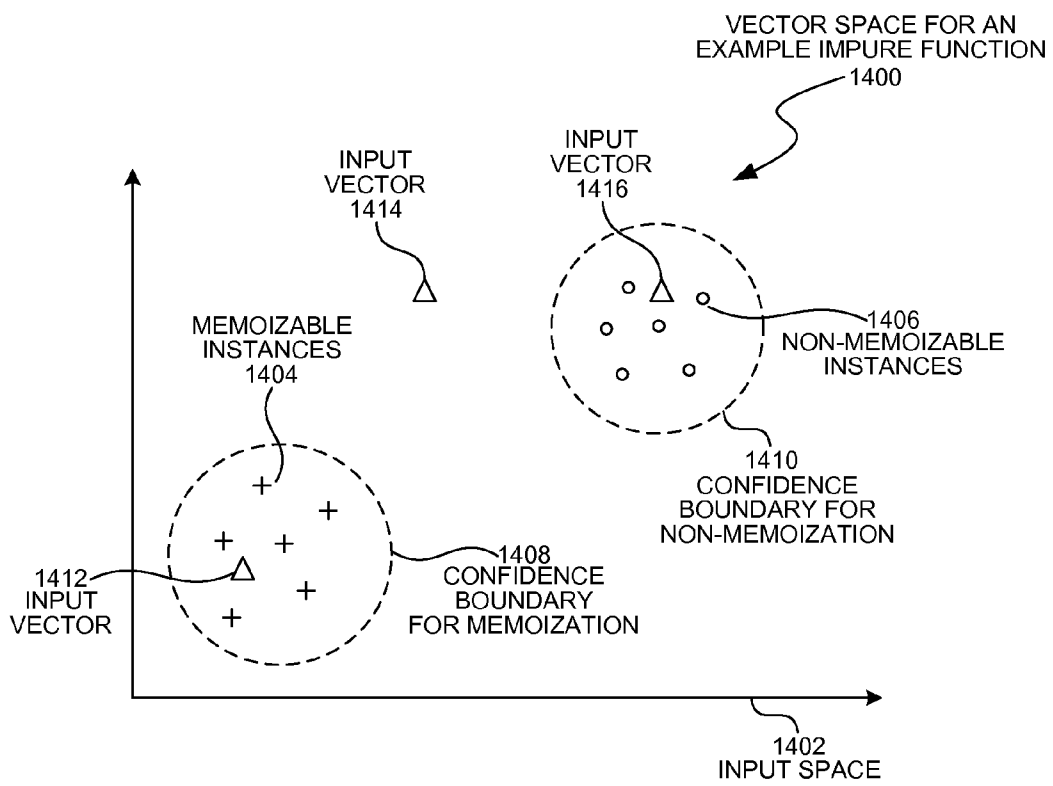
VECTOR SPACE FOR AN EXAMPLE IMPURE FUNCTION
1400

INPUT VECTOR
1414

INPUT VECTOR
1416

MEMOIZABLE INSTANCES
1404

1406
NON-MEMOIZABLE INSTANCES

1410
CONFIDENCE BOUNDARY FOR NON-MEMOIZATION

1408
CONFIDENCE BOUNDARY FOR MEMOIZATION

1412
INPUT VECTOR

1402
INPUT SPACE